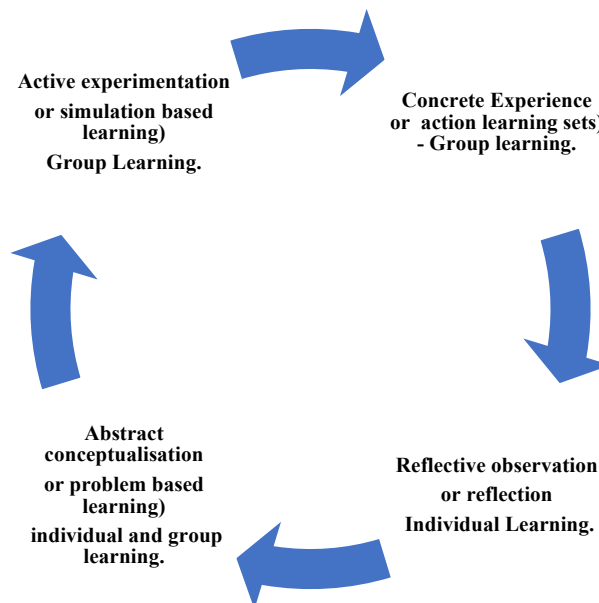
Active experimentation or simulation based learning) Group Learning.

Concrete Experience or action learning sets) - Group learning.

Reflective observation or reflection Individual Learning.

Abstract conceptualisation or problem based learning) individual and group learning.